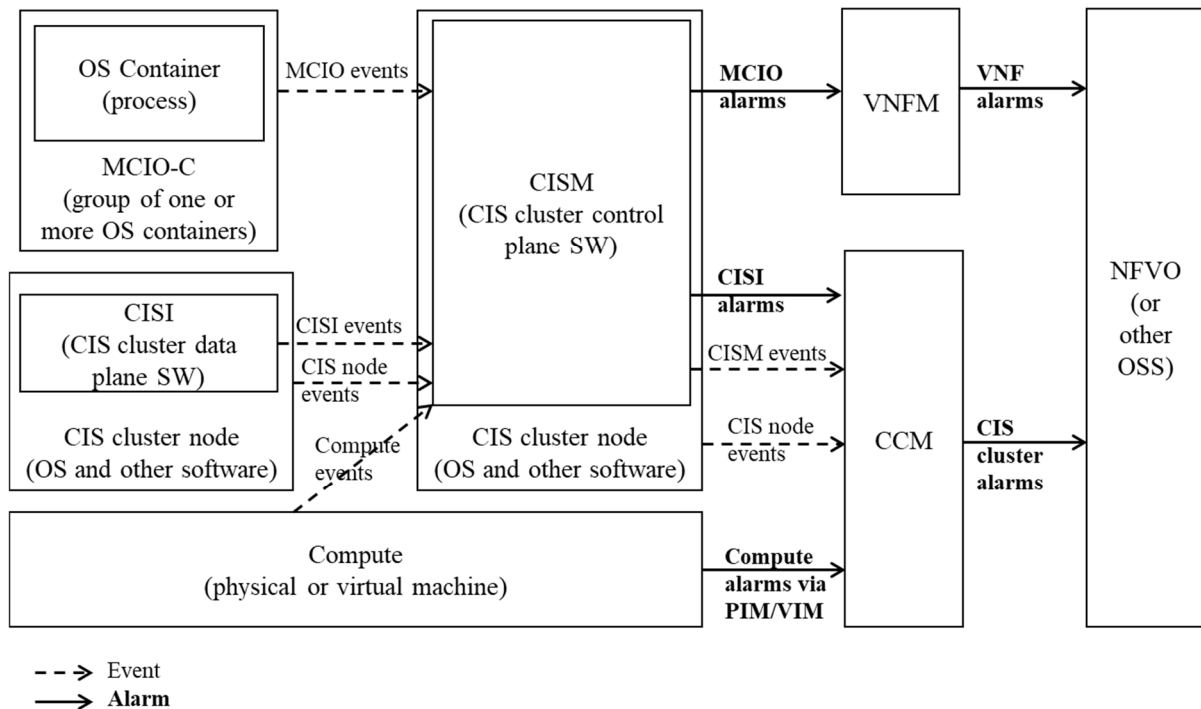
OS Container
(process)

MCIO-C
(group of one or more OS containers)

MCIO events

CISM
(CIS cluster control plane SW)

MCIO alarms

VNFM

VNF alarms

NFVO
(or other OSS)

CISI
(CIS cluster data plane SW)

CIS cluster node
(OS and other software)

CISI events

CIS node events

Compute events

CIS cluster node
(OS and other software)

CISI alarms

CISM events

CIS node events

CCM

CIS cluster alarms

Compute
(physical or virtual machine)

Compute alarms via PIM/VIM

Event
Alarm